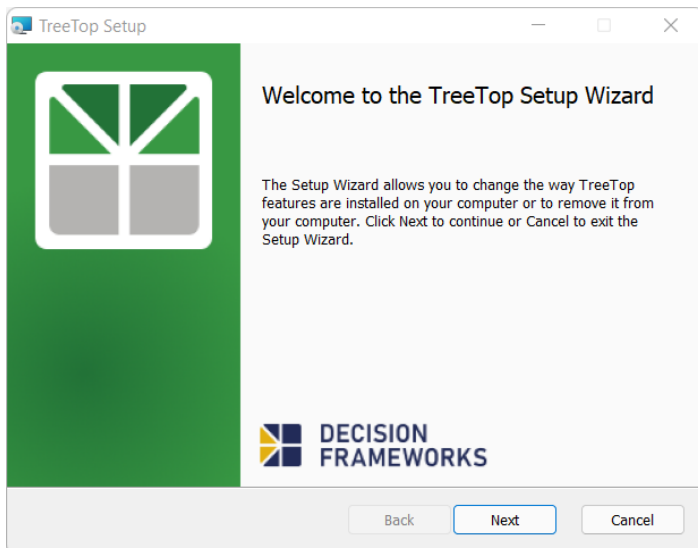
TreeTop Setup

Welcome to the TreeTop Setup Wizard

The Setup Wizard allows you to change the way TreeTop features are installed on your computer or to remove it from your computer. Click Next to continue or Cancel to exit the Setup Wizard.

DECISION FRAMEWORKS

Back Next Cancel